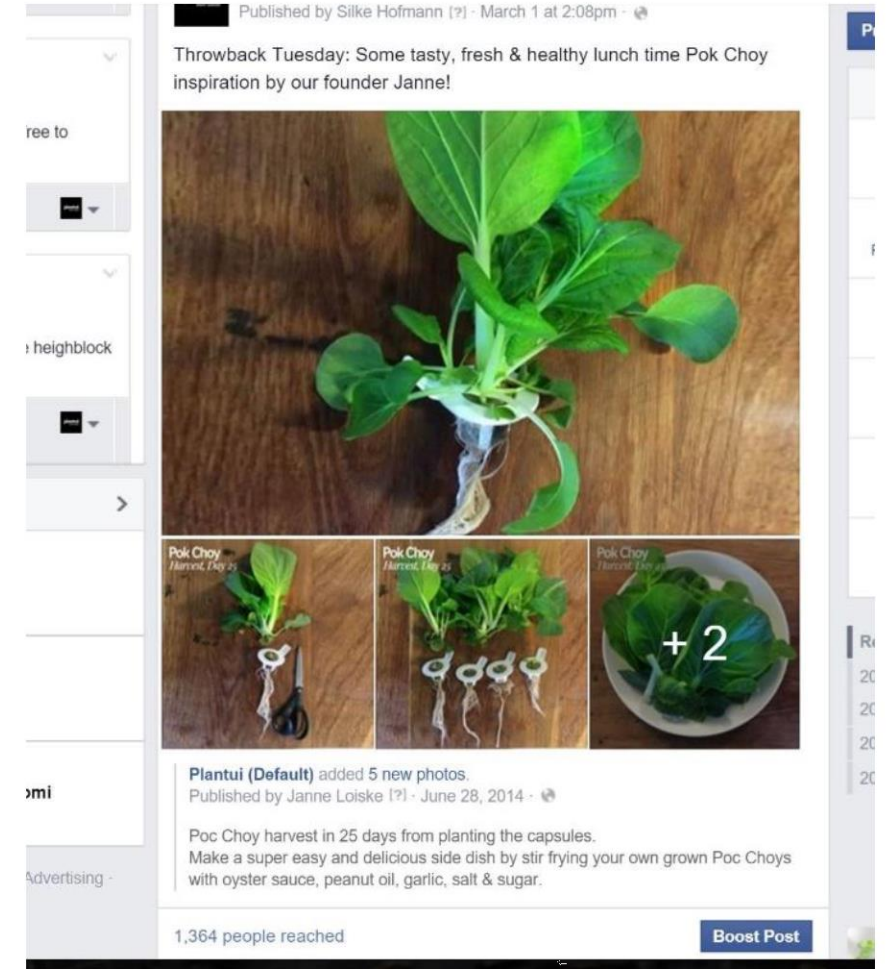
Published by Silke Hofmann [?] · March 1 at 2:08pm ·

Throwback Tuesday: Some tasty, fresh & healthy lunch time Pok Choy inspiration by our founder Janne!

Pok Choy
Harvest, Day 25

Pok Choy
Harvest, Day 25

Pok Choy
Harvest, Day 25

+ 2

Plantui (Default) added 5 new photos.
Published by Janne Loiske [?] · June 28, 2014 ·

Poc Choy harvest in 25 days from planting the capsules.
Make a super easy and delicious side dish by stir frying your own grown Poc Choys with oyster sauce, peanut oil, garlic, salt & sugar.

1,364 people reached

Boost Post

ree to

heighblock

>

omi

Advertising ·

Pr

F

Re

20

20

20

20